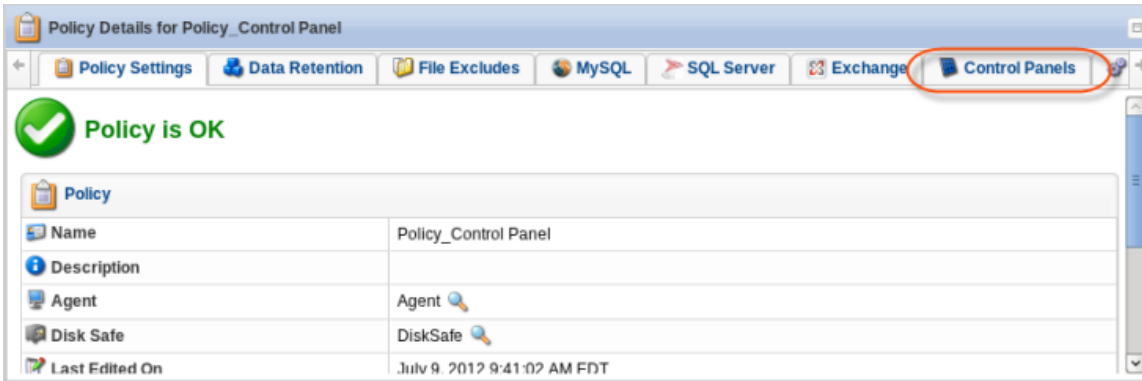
Policy Details for Policy_Control Panel

Policy Settings | Data Retention | File Excludes | MySQL | SQL Server | Exchange | Control Panels

Policy is OK

Policy

| | |
|---|---|
| Name | Policy_Control Panel |
| Description | |
| Agent | Agent |
| Disk Safe | DiskSafe |
| Last Edited On | July 9, 2012 9:41:02 AM EDT |